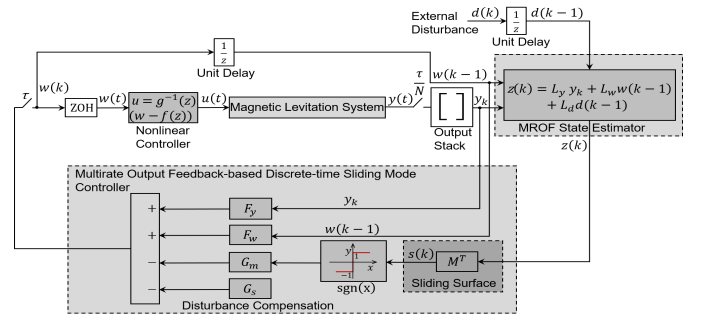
External Disturbance $d(k)$ $\frac{1}{z}$ $d(k-1)$
Unit Delay

$\frac{1}{z}$
Unit Delay

$\tau$ $w(k)$ ZOH $w(t)$ $u = g^{-1}(z)(w - f(z))$ $u(t)$ Magnetic Levitation System $y(t)$ $\frac{\tau}{N}$ $w(k-1)$ $y_k$

Nonlinear Controller

Output Stack

$z(k) = L_y\, y_k + L_w w(k-1) + L_d d(k-1)$

MROF State Estimator

$z(k)$

Multirate Output Feedback-based Discrete-time Sliding Mode Controller

+ $F_y$ $y_k$
+ $F_w$ $w(k-1)$
− $G_m$
− $G_s$

$y$ $1$ $-1$ $x$
sgn(x)

$s(k)$ $M^T$
Sliding Surface

Disturbance Compensation